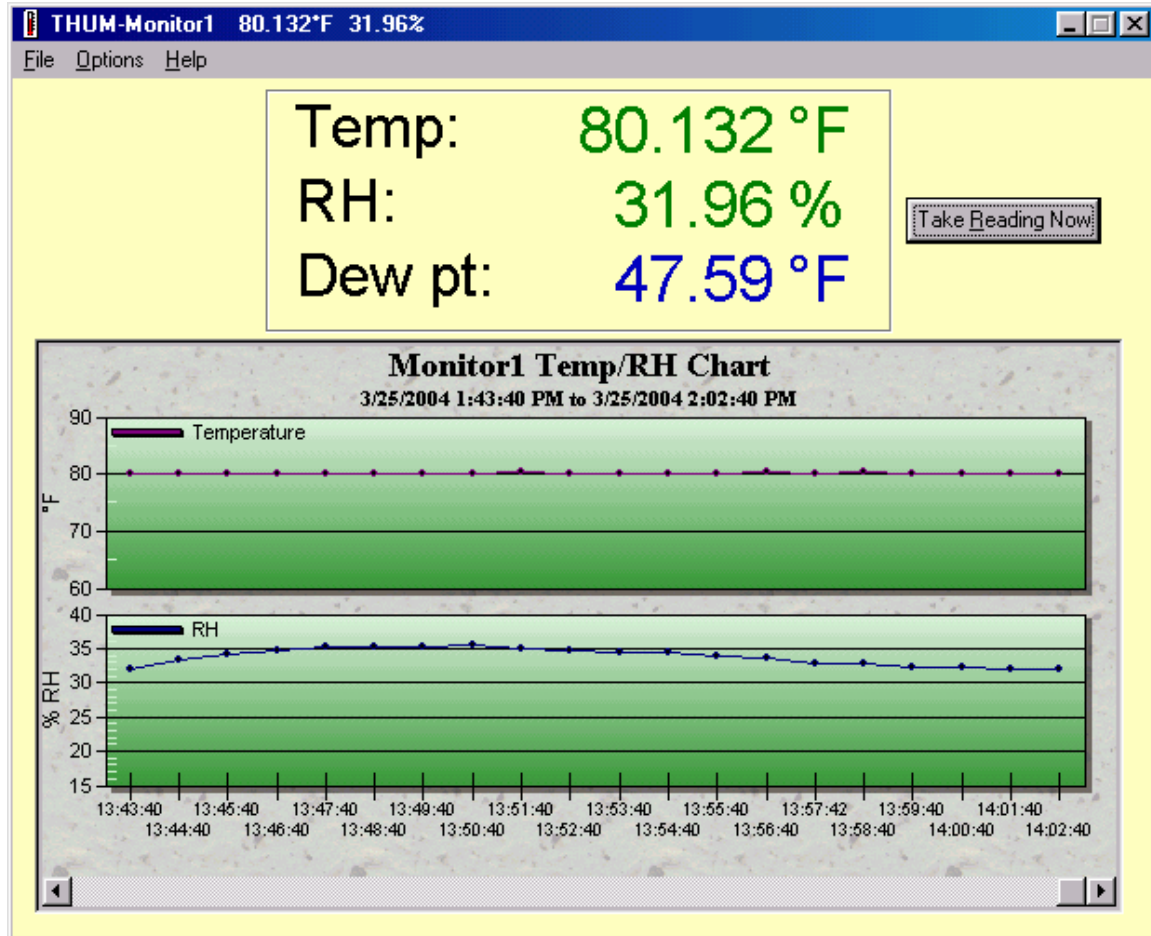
THUM-Monitor1 80.132°F 31.96%

File Options Help

Temp: 80.132 °F
RH: 31.96 %
Dew pt: 47.59 °F

Take Reading Now

Monitor1 Temp/RH Chart
3/25/2004 1:43:40 PM to 3/25/2004 2:02:40 PM

Temperature

90
80
70
60
°F

RH

40
35
30
25
20
15
% RH

13:43:40
13:44:40
13:45:40
13:46:40
13:47:40
13:48:40
13:49:40
13:50:40
13:51:40
13:52:40
13:53:40
13:54:40
13:55:40
13:56:40
13:57:42
13:58:40
13:59:40
14:00:40
14:01:40
14:02:40